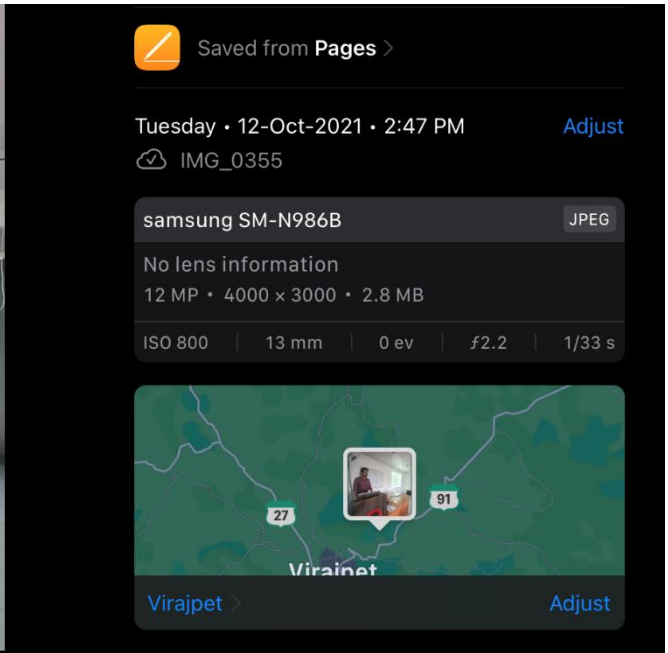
Saved from Pages >

Tuesday • 12-Oct-2021 • 2:47 PM Adjust

IMG_0355

samsung SM-N986B JPEG

No lens information

12 MP • 4000 × 3000 • 2.8 MB

ISO 800 | 13 mm | 0 ev | ƒ2.2 | 1/33 s

27

91

Virajpet

Virajpet > Adjust